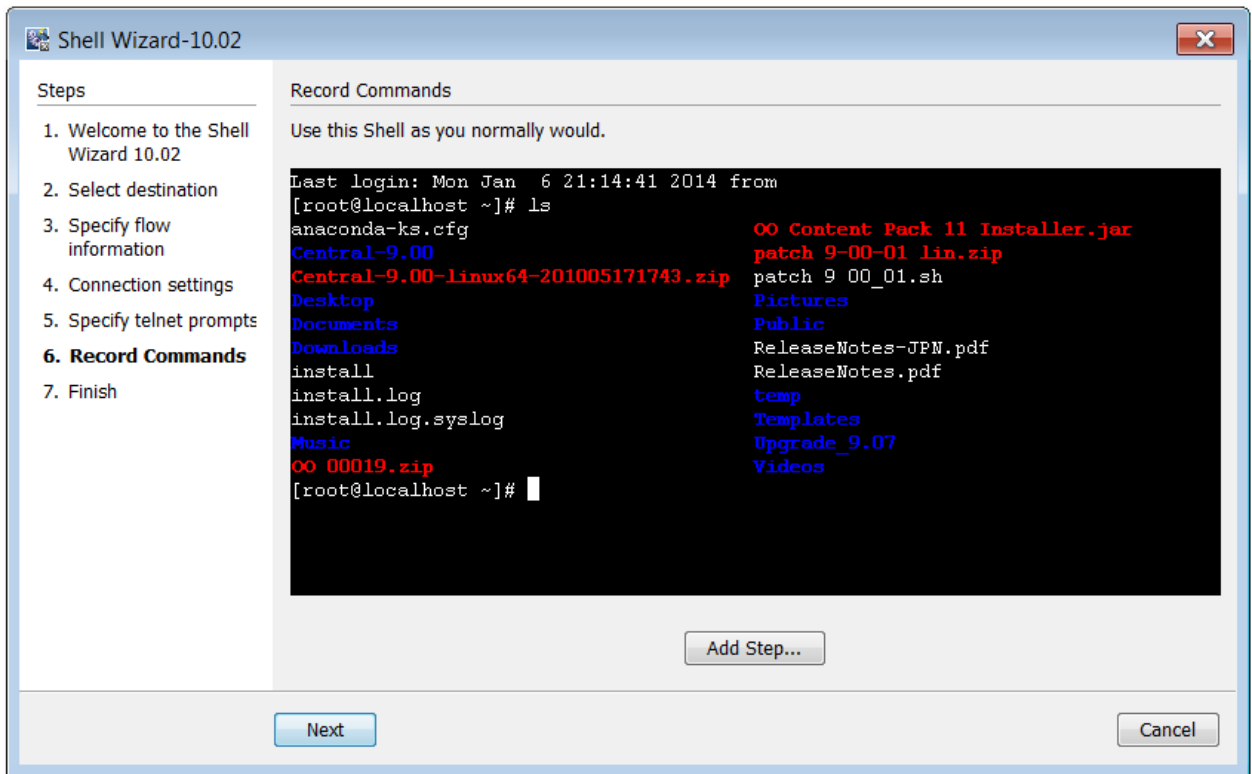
Shell Wizard-10.02

Steps

1. Welcome to the Shell Wizard 10.02
2. Select destination
3. Specify flow information
4. Connection settings
5. Specify telnet prompts
6. Record Commands
7. Finish

Record Commands

Use this Shell as you normally would.

Last login: Mon Jan 6 21:14:41 2014 from
[root@localhost ~]# ls
anaconda-ks.cfg
Central-9.00
Central-9.00-linux64-201005171743.zip
Desktop
Documents
Downloads
install
install.log
install.log.syslog
Music
OO 00019.zip
OO Content Pack 11 Installer.jar
patch 9-00-01 lin.zip
patch 9 00_01.sh
Pictures
Public
ReleaseNotes-JPN.pdf
ReleaseNotes.pdf
temp
Templates
Upgrade_9.07
Videos
[root@localhost ~]#

Add Step...

Next

Cancel